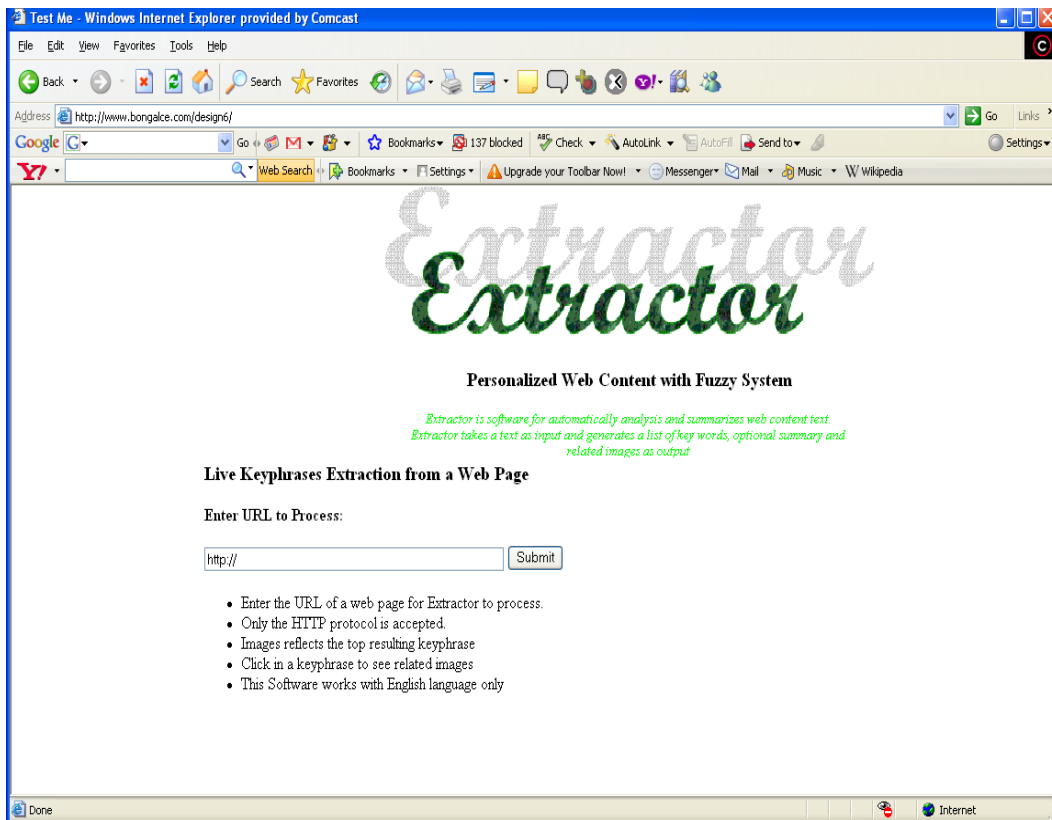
Test Me - Windows Internet Explorer provided by Comcast

File Edit View Favorites Tools Help

Back Search Favorites

Address http://www.bongalce.com/design6/ Go Links

Google G Go Bookmarks 137 blocked Check AutoLink AutoFill Send to Settings

Y! Web Search Bookmarks Settings Upgrade your Toolbar Now! Messenger Mail Music Wikipedia

Extractor

Extractor

Personalized Web Content with Fuzzy System

Extractor is software for automatically analysis and summarizes web content text. Extractor takes a text as input and generates a list of key words, optional summary and related images as output

Live Keyphrases Extraction from a Web Page

Enter URL to Process:

http://

Submit

- Enter the URL of a web page for Extractor to process.
- Only the HTTP protocol is accepted.
- Images reflects the top resulting keyphrase
- Click in a keyphrase to see related images
- This Software works with English language only

Done

Internet